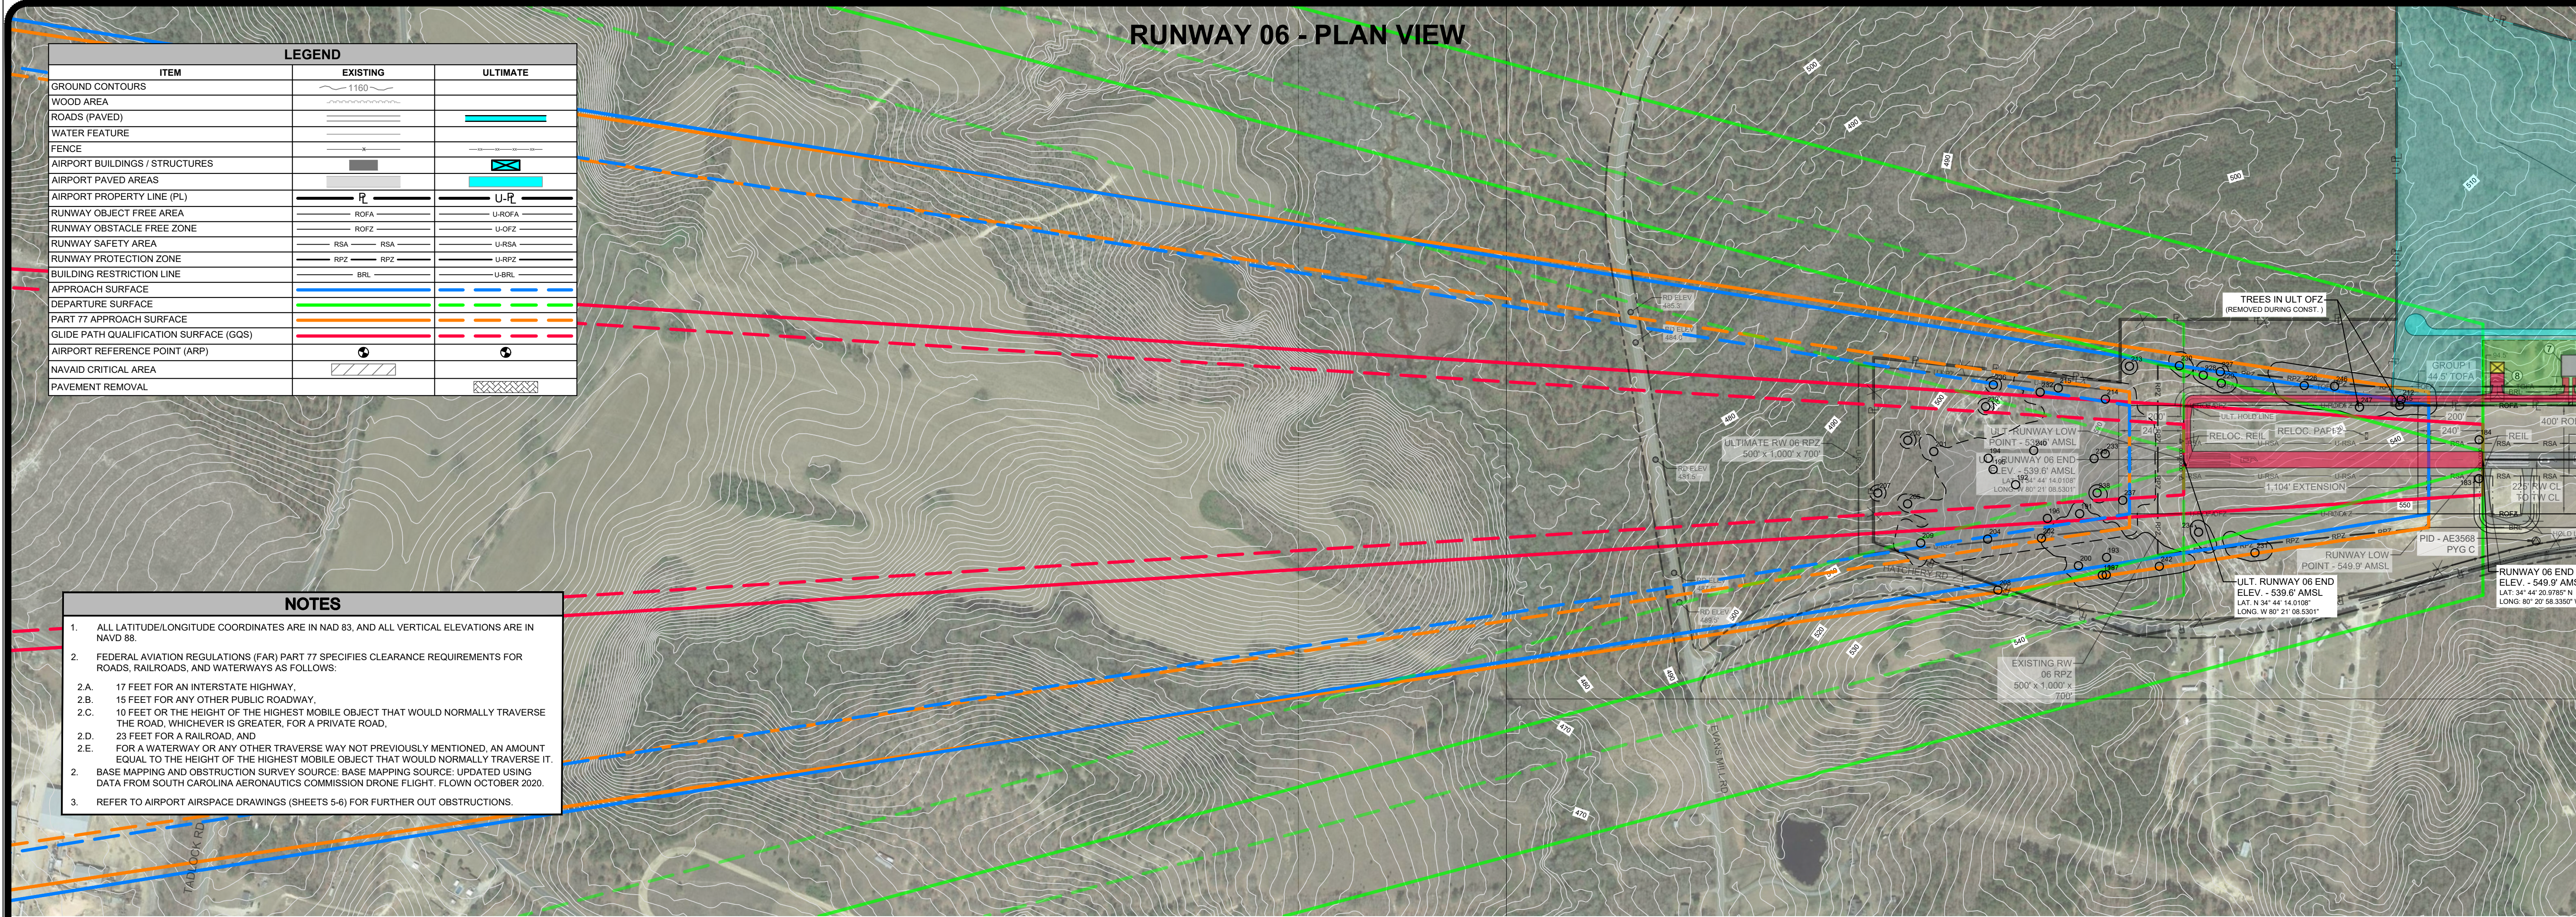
RUNWAY 06 - PLAN VIEW

LEGEND

| ITEM | EXISTING | ULTIMATE |
|---|---|---|
| GROUND CONTOURS | 1160 | |
| WOOD AREA | | |
| ROADS (PAVED) | | |
| WATER FEATURE | | |
| FENCE | | |
| AIRPORT BUILDINGS / STRUCTURES | | |
| AIRPORT PAVED AREAS | | |
| AIRPORT PROPERTY LINE (PL) | PL | U-PL |
| RUNWAY OBJECT FREE AREA | ROFA | U-ROFA |
| RUNWAY OBSTACLE FREE ZONE | ROFZ | U-OFZ |
| RUNWAY SAFETY AREA | RSA RSA | U-RSA |
| RUNWAY PROTECTION ZONE | RPZ RPZ | U-RPZ |
| BUILDING RESTRICTION LINE | BRL | U-BRL |
| APPROACH SURFACE | | |
| DEPARTURE SURFACE | | |
| PART 77 APPROACH SURFACE | | |
| GLIDE PATH QUALIFICATION SURFACE (GQS) | | |
| AIRPORT REFERENCE POINT (ARP) | | |
| NAVAID CRITICAL AREA | | |
| PAVEMENT REMOVAL | | |

NOTES

1. ALL LATITUDE/LONGITUDE COORDINATES ARE IN NAD 83, AND ALL VERTICAL ELEVATIONS ARE IN NAVD 88.

2. FEDERAL AVIATION REGULATIONS (FAR) PART 77 SPECIFIES CLEARANCE REQUIREMENTS FOR ROADS, RAILROADS, AND WATERWAYS AS FOLLOWS:

2.A. 17 FEET FOR AN INTERSTATE HIGHWAY,
2.B. 15 FEET FOR ANY OTHER PUBLIC ROADWAY,
2.C. 10 FEET OR THE HEIGHT OF THE HIGHEST MOBILE OBJECT THAT WOULD NORMALLY TRAVERSE THE ROAD, WHICHEVER IS GREATER, FOR A PRIVATE ROAD,
2.D. 23 FEET FOR A RAILROAD, AND
2.E. FOR A WATERWAY OR ANY OTHER TRAVERSE WAY NOT PREVIOUSLY MENTIONED, AN AMOUNT EQUAL TO THE HEIGHT OF THE HIGHEST MOBILE OBJECT THAT WOULD NORMALLY TRAVERSE IT.

2. BASE MAPPING AND OBSTRUCTION SURVEY SOURCE: BASE MAPPING SOURCE: UPDATED USING DATA FROM SOUTH CAROLINA AERONAUTICS COMMISSION DRONE FLIGHT. FLOWN OCTOBER 2020.

3. REFER TO AIRPORT AIRSPACE DRAWINGS (SHEETS 5-6) FOR FURTHER OUT OBSTRUCTIONS.

TREES IN ULT OFZ (REMOVED DURING CONST.)

ULTIMATE RW 06 RPZ 500' x 1,000' x 700'

ULT. RUNWAY LOW POINT - 539.6' AMSL
RUNWAY 06 END ELEV. - 539.6' AMSL

RELOC. REIL
RELOC. PAPI-2
1,104' EXTENSION
240'
400' ROFA
REIL

RUNWAY LOW POINT - 549.9' AMSL
PID - AE3568 PYG C

ULT. RUNWAY 06 END ELEV. - 539.6' AMSL
LAT. N 34° 44' 14.0108"
LONG. W 80° 21' 08.5301"

RUNWAY 06 END ELEV. - 549.9' AMSL
LAT: 34° 44' 20.9785" N
LONG: 80° 20' 58.3350" W

EXISTING RW 06 RPZ 500' x 1,000' x 700'

GROUP I

RSA
ROFA
RPZ